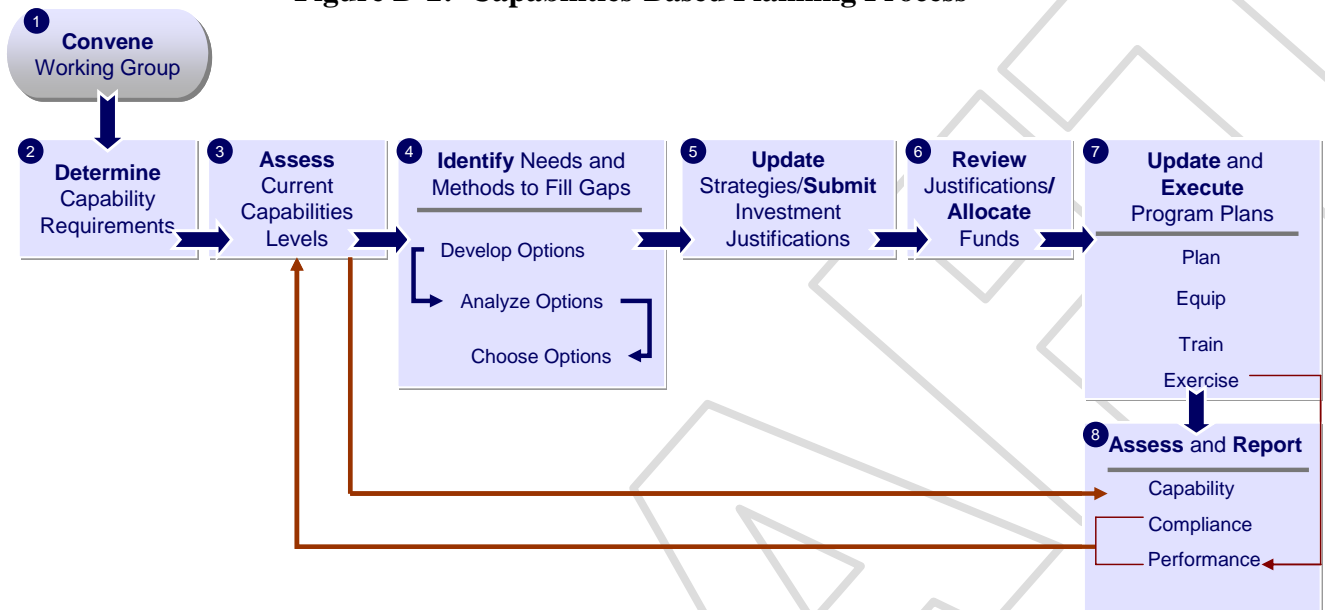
Figure B-1: Capabilities-Based Planning Process

1 Convene Working Group

2 Determine Capability Requirements

3 Assess Current Capabilities Levels

4 Identify Needs and Methods to Fill Gaps

Develop Options

Analyze Options

Choose Options

5 Update Strategies/Submit Investment Justifications

6 Review Justifications/ Allocate Funds

7 Update and Execute Program Plans

Plan

Equip

Train

Exercise

8 Assess and Report

Capability

Compliance

Performance